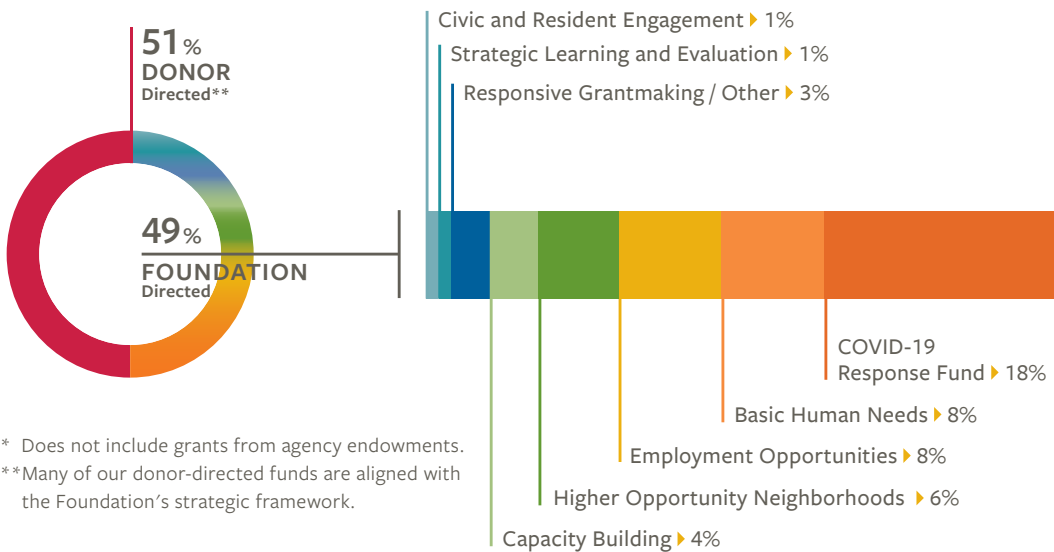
51%
DONOR
Directed**

49%
FOUNDATION
Directed

Civic and Resident Engagement 1%
Strategic Learning and Evaluation 1%
Responsive Grantmaking / Other 3%

COVID-19
Response Fund 18%
Basic Human Needs 8%
Employment Opportunities 8%
Higher Opportunity Neighborhoods 6%
Capacity Building 4%

* Does not include grants from agency endowments.
**Many of our donor-directed funds are aligned with the Foundation's strategic framework.